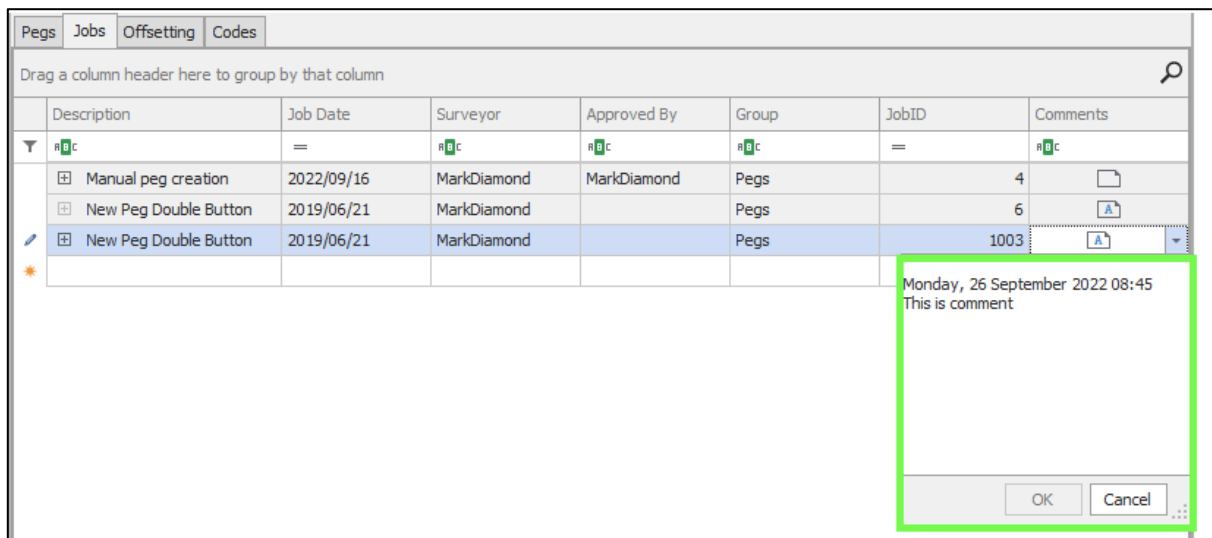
Pegs | Jobs | Offsetting | Codes

Drag a column header here to group by that column

| Description | Job Date | Surveyor | Approved By | Group | JobID | Comments |
|---|---|---|---|---|---|---|
| ABC | = | ABC | ABC | ABC | = | ABC |
| Manual peg creation | 2022/09/16 | MarkDiamond | MarkDiamond | Pegs | 4 | |
| New Peg Double Button | 2019/06/21 | MarkDiamond | | Pegs | 6 | A |
| New Peg Double Button | 2019/06/21 | MarkDiamond | | Pegs | 1003 | A |

Monday, 26 September 2022 08:45
This is comment

OK | Cancel